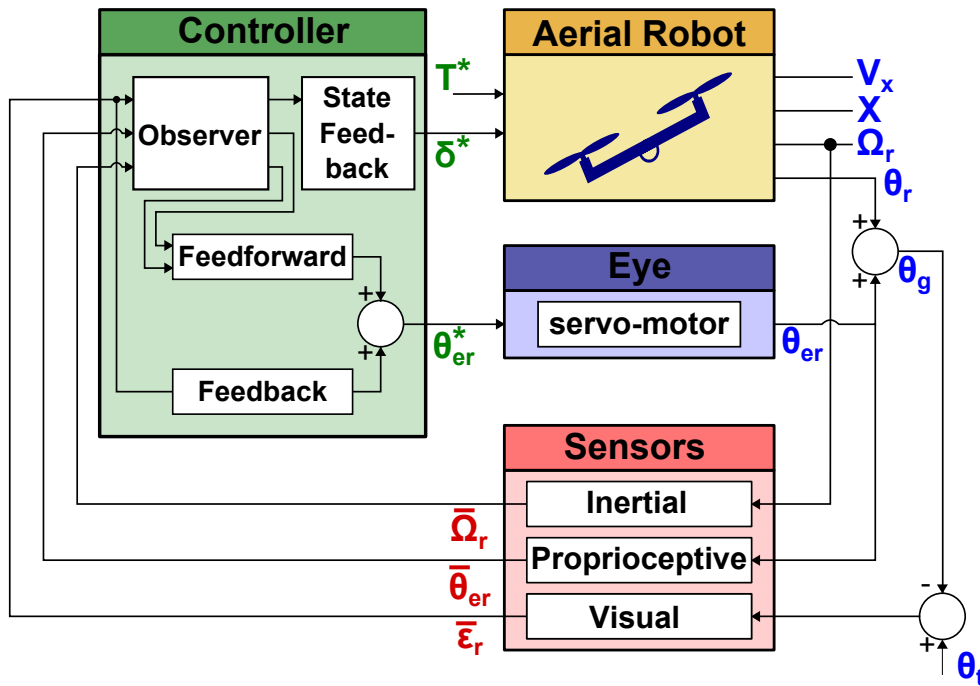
Controller

Observer

State Feedback

Feedforward

Feedback

+

+

Aerial Robot

$T^*$

$\delta^*$

$V_x$

$X$

$\Omega_r$

$\theta_r$

+

+

$\theta_g$

Eye

servo-motor

$\theta_{er}^*$

$\theta_{er}$

Sensors

Inertial

Proprioceptive

Visual

$\bar{\Omega}_r$

$\bar{\theta}_{er}$

$\bar{\varepsilon}_r$

-

+

$\theta_t$